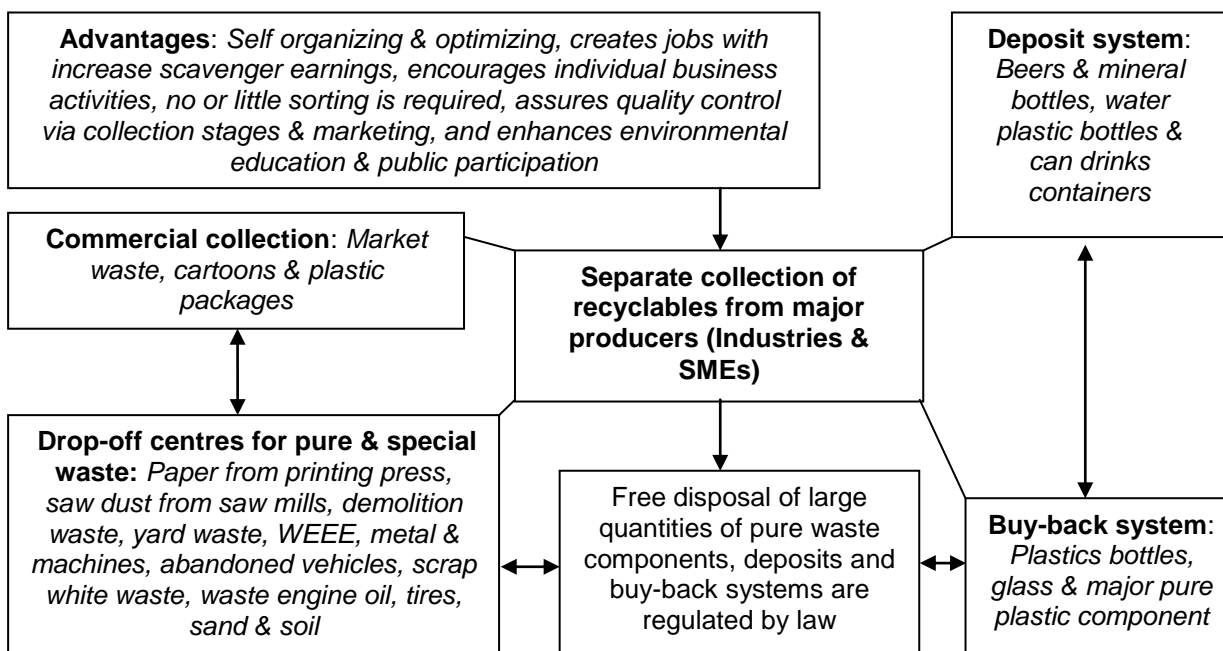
**Advantages**: *Self organizing & optimizing, creates jobs with increase scavenger earnings, encourages individual business activities, no or little sorting is required, assures quality control via collection stages & marketing, and enhances environmental education & public participation*

**Deposit system**: *Beers & mineral bottles, water plastic bottles & can drinks containers*

**Commercial collection**: *Market waste, cartoons & plastic packages*

**Separate collection of recyclables from major producers (Industries & SMEs)**

**Drop-off centres for pure & special waste:** *Paper from printing press, saw dust from saw mills, demolition waste, yard waste, WEEE, metal & machines, abandoned vehicles, scrap white waste, waste engine oil, tires, sand & soil*

Free disposal of large quantities of pure waste components, deposits and buy-back systems are regulated by law

**Buy-back system**: *Plastics bottles, glass & major pure plastic component*